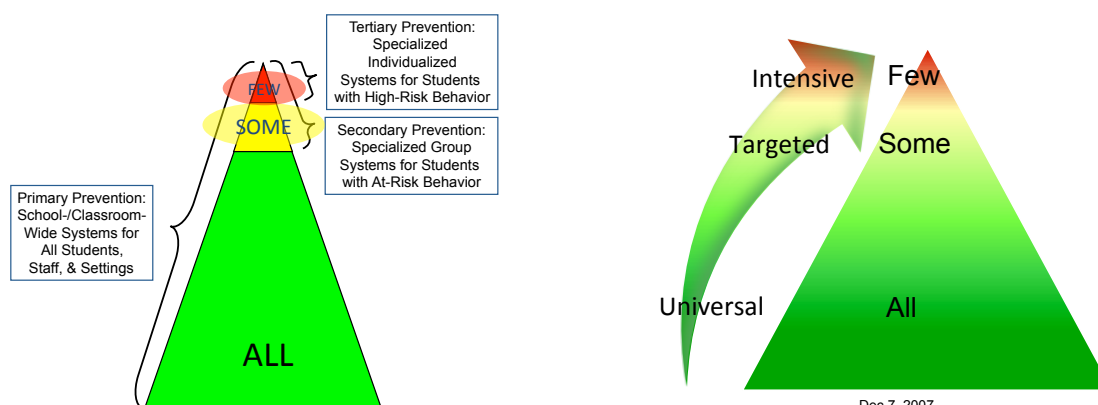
Tertiary Prevention: Specialized Individualized Systems for Students with High-Risk Behavior

FEW

SOME

Secondary Prevention: Specialized Group Systems for Students with At-Risk Behavior

Primary Prevention: School-/Classroom-Wide Systems for All Students, Staff, & Settings

ALL

Intensive

Few

Targeted

Some

Universal

All

Dec 7, 2007